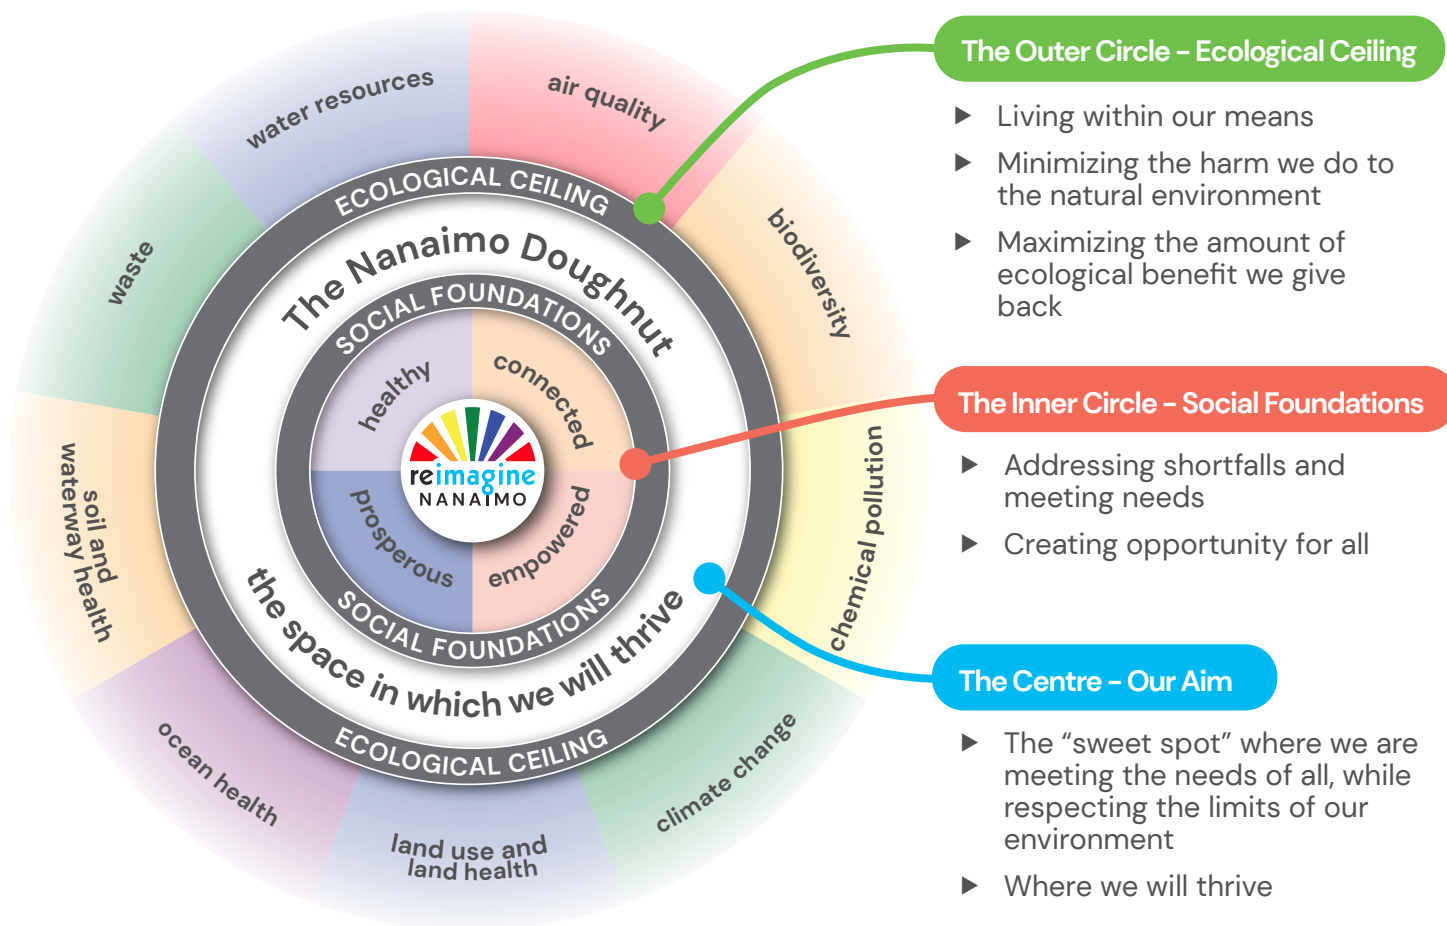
water resources

air quality

biodiversity

chemical pollution

climate change

land use and land health

ocean health

soil and waterway health

waste

ECOLOGICAL CEILING

The Nanaimo Doughnut

SOCIAL FOUNDATIONS

healthy

connected

prosperous

empowered

reimagine NANAIMO

SOCIAL FOUNDATIONS

the space in which we will thrive

ECOLOGICAL CEILING

The Outer Circle – Ecological Ceiling

▶ Living within our means

▶ Minimizing the harm we do to the natural environment

▶ Maximizing the amount of ecological benefit we give back

The Inner Circle – Social Foundations

▶ Addressing shortfalls and meeting needs

▶ Creating opportunity for all

The Centre – Our Aim

▶ The “sweet spot” where we are meeting the needs of all, while respecting the limits of our environment

▶ Where we will thrive